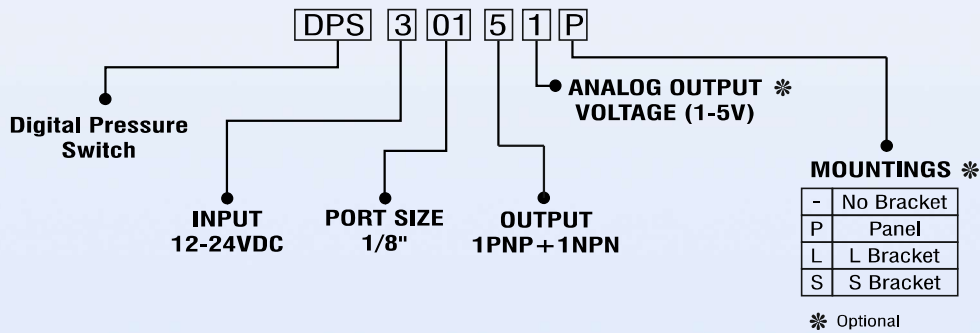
DPS 3 01 5 1 P

ANALOG OUTPUT ❈
VOLTAGE (1-5V)

Digital Pressure Switch

MOUNTINGS ❈

| - | No Bracket |
|---|---|
| P | Panel |
| L | L Bracket |
| S | S Bracket |

INPUT
12-24VDC

PORT SIZE
1/8"

OUTPUT
1PNP+1NPN

❈ Optional